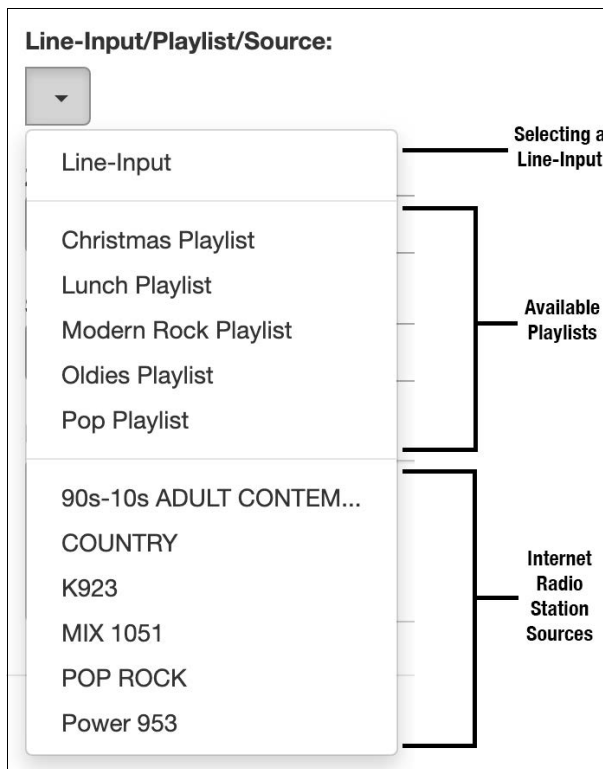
Line-Input/Playlist/Source:

Line-Input

Christmas Playlist
Lunch Playlist
Modern Rock Playlist
Oldies Playlist
Pop Playlist

90s-10s ADULT CONTEM...
COUNTRY
K923
MIX 1051
POP ROCK
Power 953

Selecting a Line-Input

Available Playlists

Internet Radio Station Sources